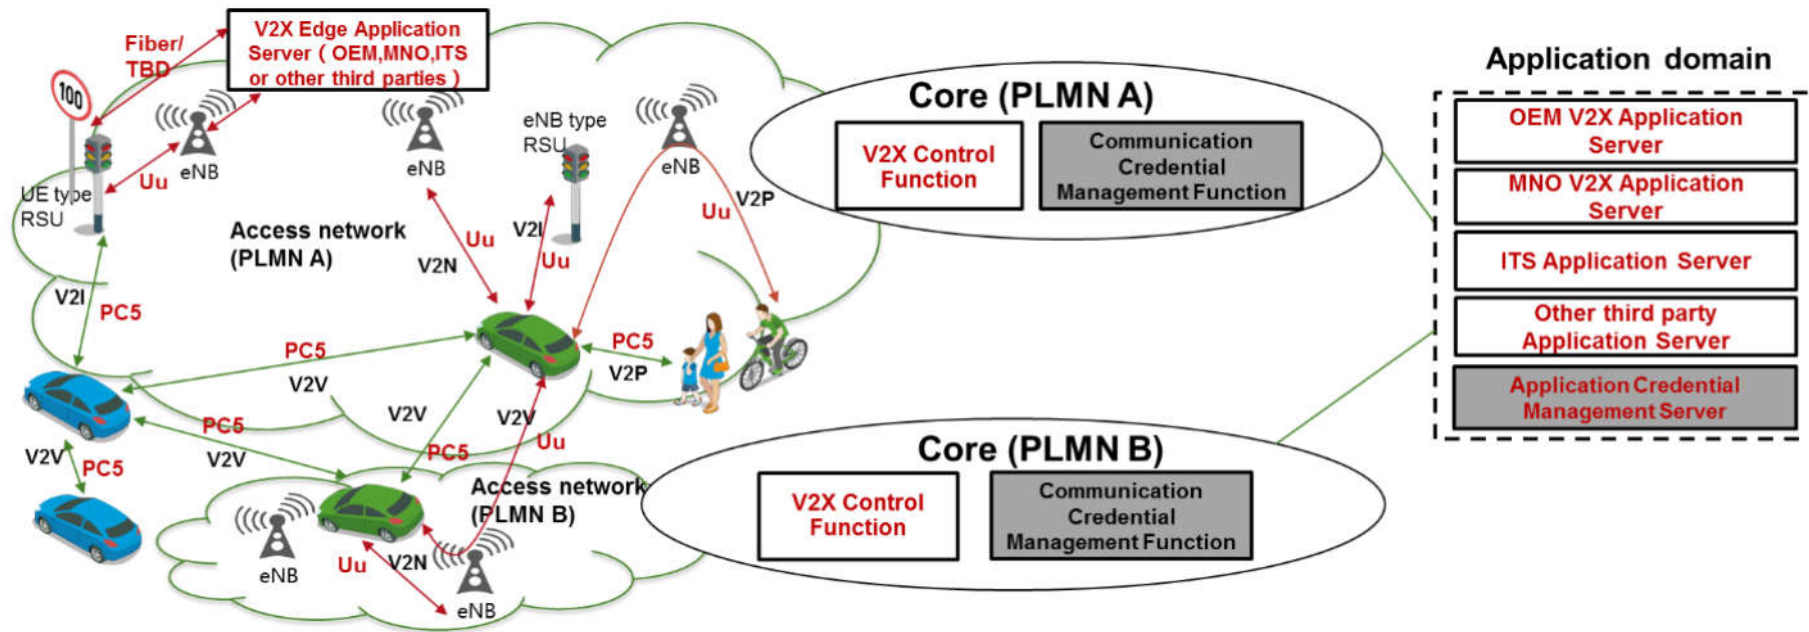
Fiber/ TBD

V2X Edge Application Server ( OEM,MNO,ITS or other third parties )

100

UE type RSU

Uu

eNB

eNB

eNB type RSU

eNB

V2P

Uu

Core (PLMN A)

V2X Control Function

Communication Credential Management Function

Application domain

OEM V2X Application Server

MNO V2X Application Server

ITS Application Server

Other third party Application Server

Application Credential Management Server

Access network (PLMN A)

Uu

V2N

V2I

Uu

V2I

PC5

PC5

V2V

PC5

V2P

V2V

V2V

PC5

Uu

PC5

V2V

V2V

PC5

Access network (PLMN B)

Core (PLMN B)

V2X Control Function

Communication Credential Management Function

eNB

Uu

V2N

eNB